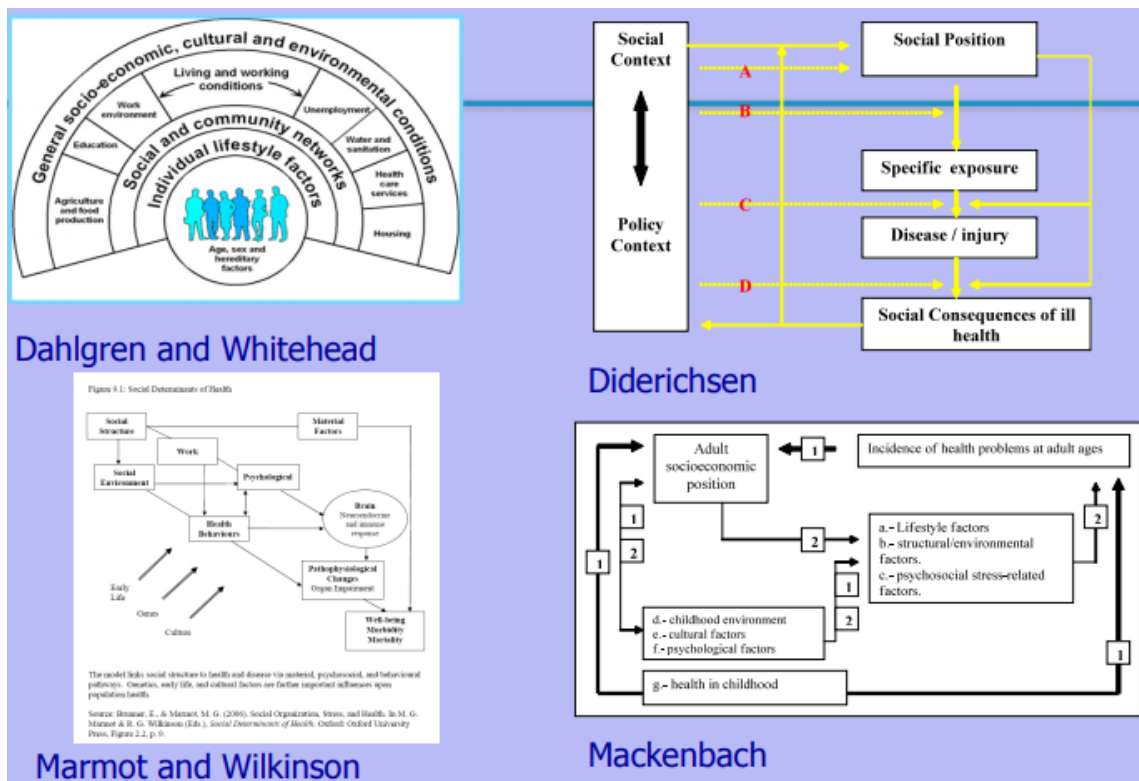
General socio-economic, cultural and environmental conditions

Living and working conditions

Work environment

Education

Agriculture and food production

Unemployment

Water and sanitation

Health care services

Housing

Social and community networks

Individual lifestyle factors

Age, sex and hereditary factors

Dahlgren and Whitehead

Social Context

Policy Context

A

B

C

D

Social Position

Specific exposure

Disease / injury

Social Consequences of ill health

Diderichsen

Figure 9.1: Social Determinants of Health

Social Structure

Material Factors

Work

Social Environment

Psychological

Brain Neuroendocrine and immune response

Health Behaviours

Early Life

Genes

Culture

Pathophysiological Changes Organ Impairment

Well-being Morbidity Mortality

The model links social structure to health and disease via material, psychosocial, and behavioural pathways. Genetics, early life, and cultural factors are further important influences upon population health.

Source: Brunner, E., & Marmot, M. G. (2006). Social Organization, Stress, and Health. In M. G. Marmot & R. G. Wilkinson (Eds.), Social Determinants of Health. Oxford: Oxford University Press, Figure 2.2, p. 9.

Marmot and Wilkinson

Adult socioeconomic position

1

Incidence of health problems at adult ages

1

2

2

a.- Lifestyle factors
b.- structural/environmental factors.
c.- psychosocial stress-related factors.

2

1

1

2

d.- childhood environment
e.- cultural factors
f.- psychological factors

1

g.- health in childhood

Mackenbach